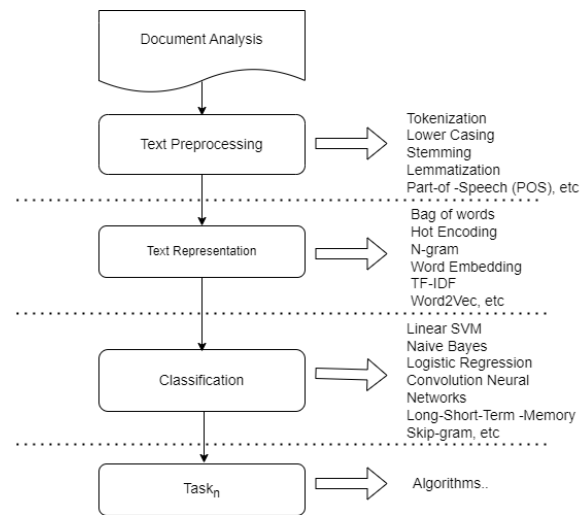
Document Analysis

Text Preprocessing

Tokenization
Lower Casing
Stemming
Lemmatization
Part-of -Speech (POS), etc

Text Representation

Bag of words
Hot Encoding
N-gram
Word Embedding
TF-IDF
Word2Vec, etc

Classification

Linear SVM
Naive Bayes
Logistic Regression
Convolution Neural Networks
Long-Short-Term -Memory
Skip-gram, etc

Task$_n$

Algorithms..